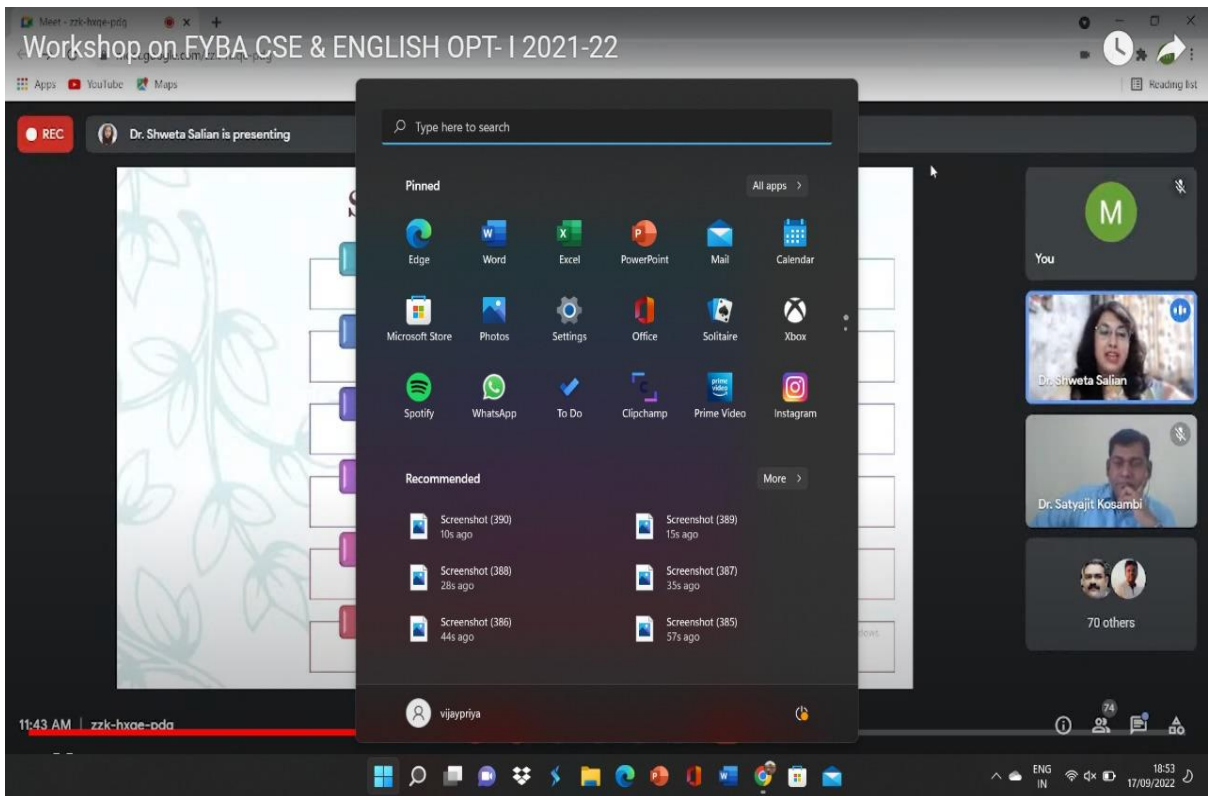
Meet - zzk-hxqe-pdq

Workshop on FYBA CSE & ENGLISH OPT- I 2021-22

Apps YouTube Maps

Reading list

REC

Dr. Shweta Salian is presenting

Type here to search

Pinned

All apps >

Edge
Word
Excel
PowerPoint
Mail
Calendar
Microsoft Store
Photos
Settings
Office
Solitaire
Xbox
Spotify
WhatsApp
To Do
Clipchamp
Prime Video
Instagram

Recommended

More >

Screenshot (390)
10s ago
Screenshot (389)
15s ago
Screenshot (388)
28s ago
Screenshot (387)
35s ago
Screenshot (386)
44s ago
Screenshot (385)
57s ago

vijaypriya

M

You

Dr. Shweta Salian

Dr. Satyajit Kosambi

70 others

11:43 AM | zzk-hxqe-pdq

74

ENG
IN

18:53
17/09/2022